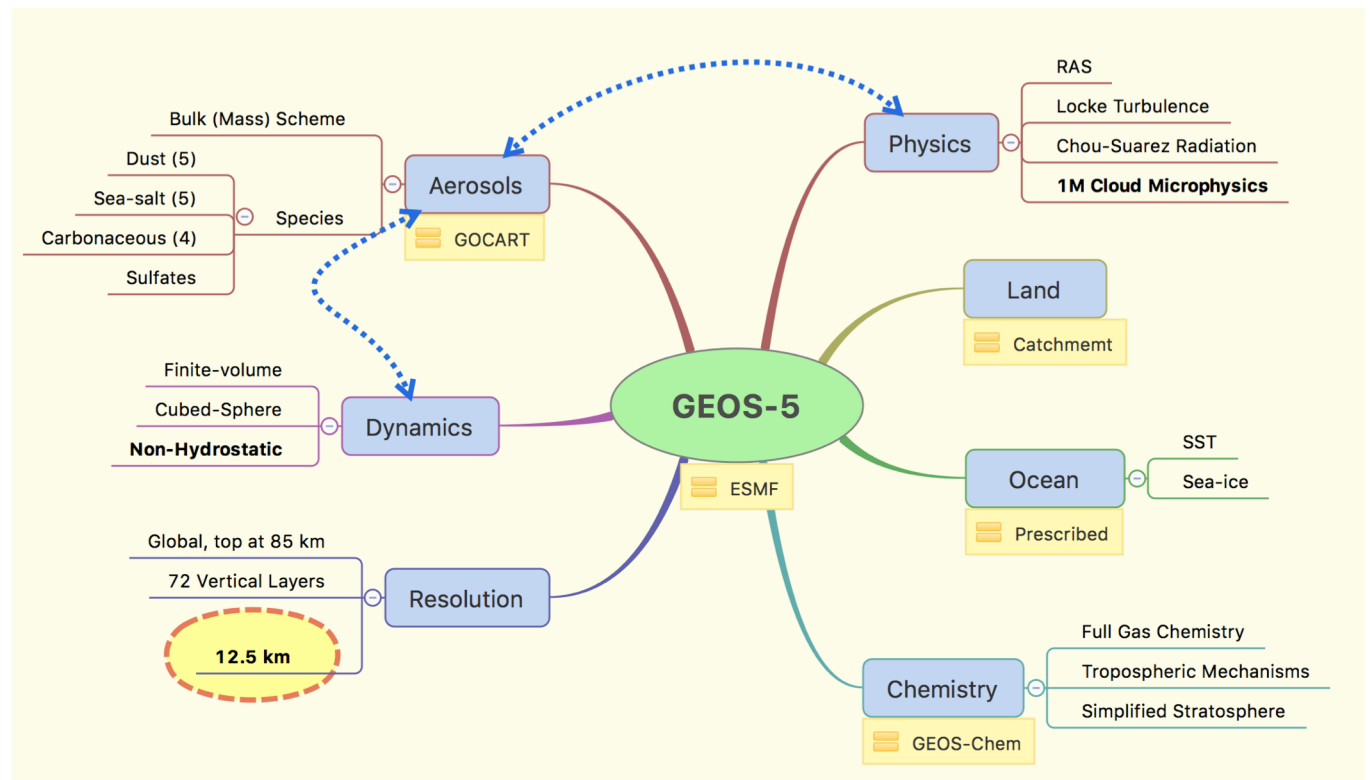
GEOS-5

ESMF

Aerosols

GOCART

Bulk (Mass) Scheme

Species

Dust (5)

Sea-salt (5)

Carbonaceous (4)

Sulfates

Physics

RAS

Locke Turbulence

Chou-Suarez Radiation

**1M Cloud Microphysics**

Land

Catchmemt

Ocean

Prescribed

SST

Sea-ice

Dynamics

Finite-volume

Cubed-Sphere

**Non-Hydrostatic**

Resolution

Global, top at 85 km

72 Vertical Layers

**12.5 km**

Chemistry

GEOS-Chem

Full Gas Chemistry

Tropospheric Mechanisms

Simplified Stratosphere